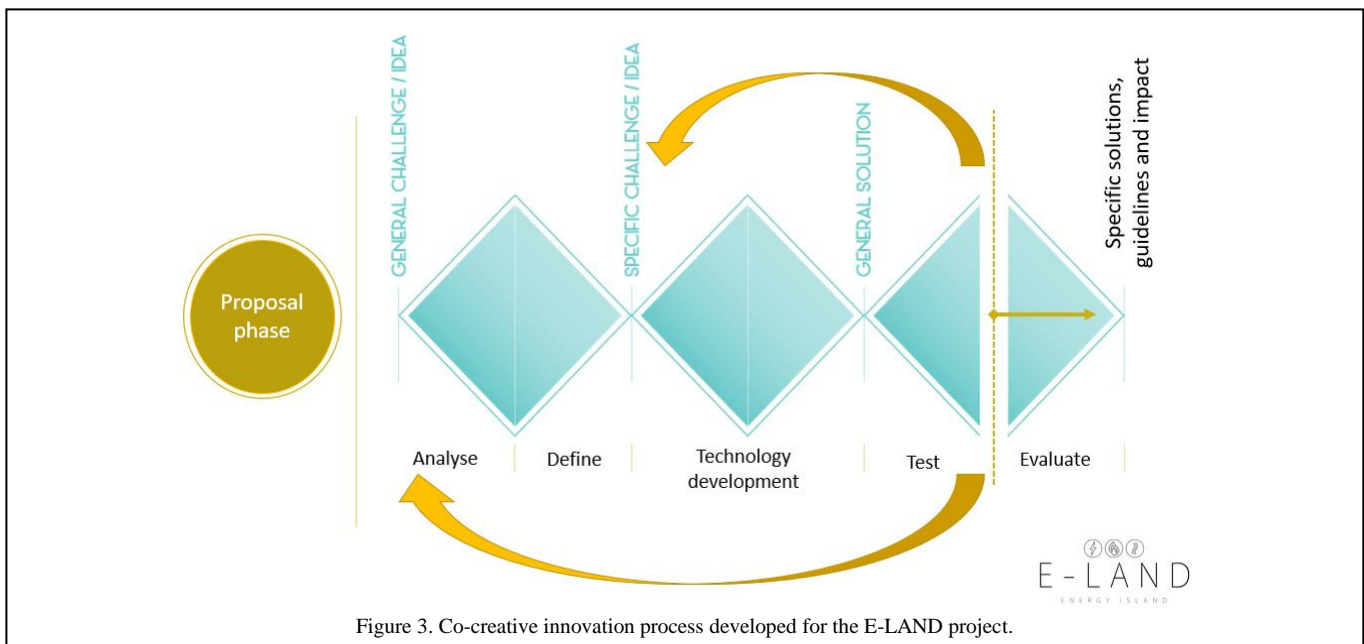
Proposal phase

GENERAL CHALLENGE / IDEA

SPECIFIC CHALLENGE / IDEA

GENERAL SOLUTION

Specific solutions, guidelines and impact

Analyse

Define

Technology development

Test

Evaluate

E-LAND

ENERGY ISLAND

Figure 3. Co-creative innovation process developed for the E-LAND project.